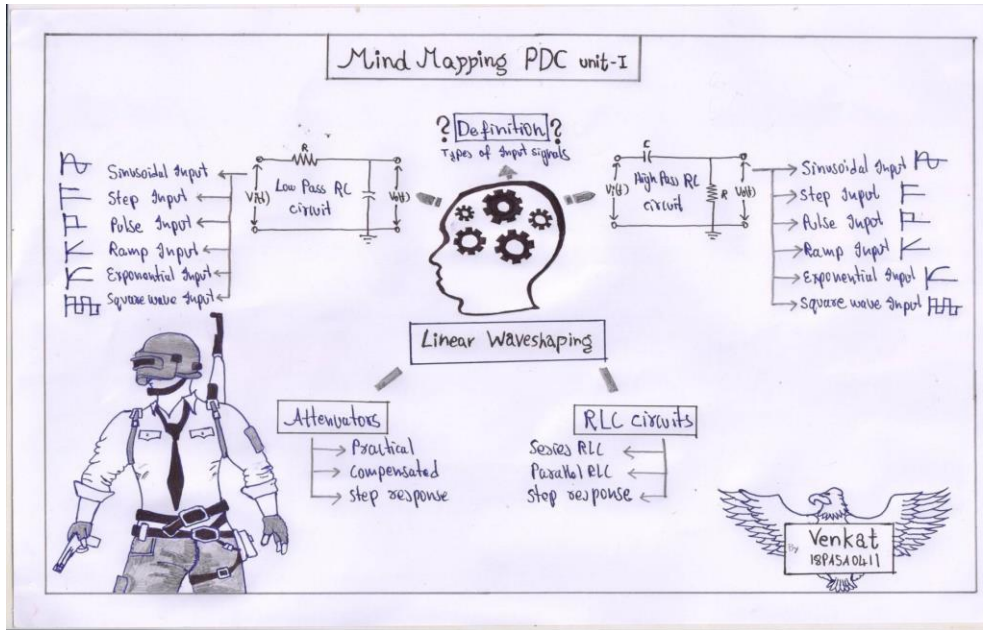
Mind Mapping PDC unit-I

? Definition ?
Types of Input signals

Sinusoidal Input
Step Input
Pulse Input
Ramp Input
Exponential Input
Square wave Input

R
$V_i(t)$
Low Pass RC circuit
$V_o(t)$

C
$V_i(t)$
High Pass RC circuit
R
$V_o(t)$

Sinusoidal Input
Step Input
Pulse Input
Ramp Input
Exponential Input
Square wave Input

Linear Waveshaping

Attenuators
Practical
compensated
step response

RLC circuits
Series RLC
Parallel RLC
Step response

By Venkat
18PA5A0411